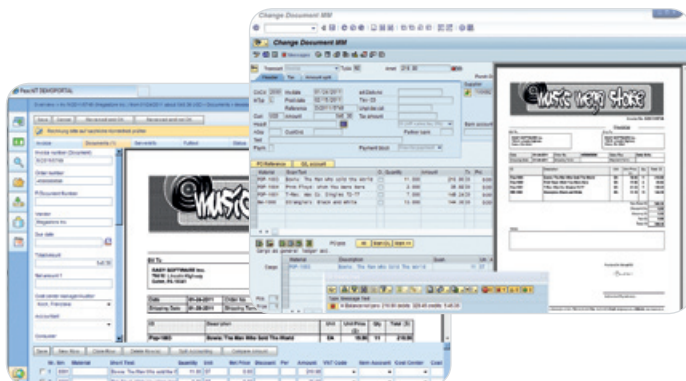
Change Document MM

Flex.NT DEMOPORTAL

Rechnung bitte auf sachliche Korrektheit prüfen

Invoice number (Document)

Order number

PO/Document Number

Vendor

Due date

Total Amount

Net amount

Cost center manager/auditor

Accountant

Computer

Bill To

EASY SOFTWARE Inc.

Date

Order No.

Shipping Date

Shipping Term

Description

Unit

Unit Price

Qty

Total

Bowie, The Man Who Sold The World

Save

New Row

Clear Rows

Delete Row(s)

Split Accounting

Compare invoice

Material

Short Text

Quantity

Unit

Net Price

Discount

Per

Amount

VAT Code

Item Account

Cost Center

Header

Tax

Amount split

CoCd

Invdate

Postdate

Reference

Curr

Amount

Tax amount

Payment block

Partner bank

PO Reference

G/L account

Bowie, The Man Who Sold The World

Prins Floyd, Wish You Were Here

T-Rex, Get It On

Bowie, The Man Who Sold The World

Invoice

Bill To

Date

Description

Unit

Unit Price

Qty

Total